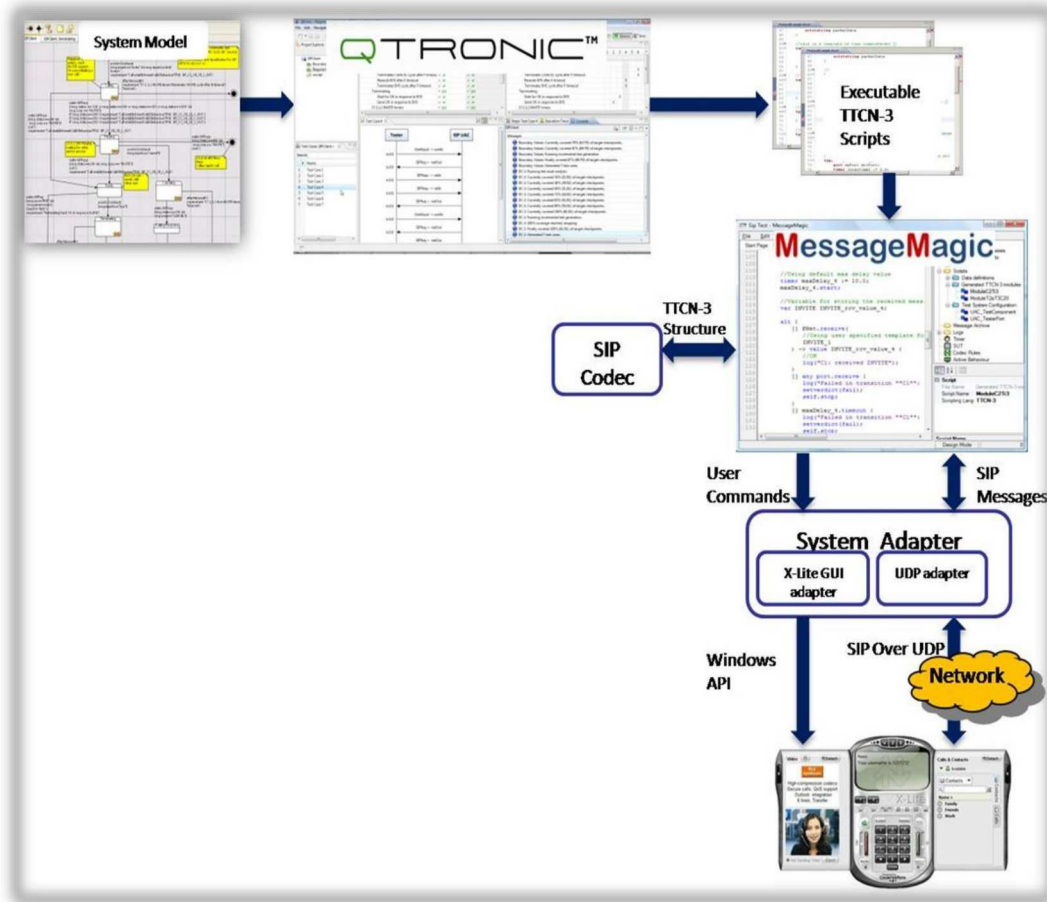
System Model

QTRONIC™

Executable TTCN-3 Scripts

MessageMagic

//Using default max delay value
timer maxDelay_4 := 10.0;
maxDelay_4.start;

//Variable for storing the received mess
var INVITE INVITE_rcv_value_4;

alt {
[] PNet.receive(
//Using user specified template fo
INVITE_1
) -> value INVITE_rcv_value_4 {
//OK
log("C1: received INVITE");
}
[] any port.receive {
log("Failed in transition ""C1"");
setverdict(fail);
self.stop;
}
[] maxDelay_4.timeout {
log("Failed in transition ""C1"");
setverdict(fail);
self.stop;

TTCN-3 Structure

SIP Codec

User Commands

SIP Messages

System Adapter

X-Lite GUI adapter

UDP adapter

Windows API

SIP Over UDP

Network